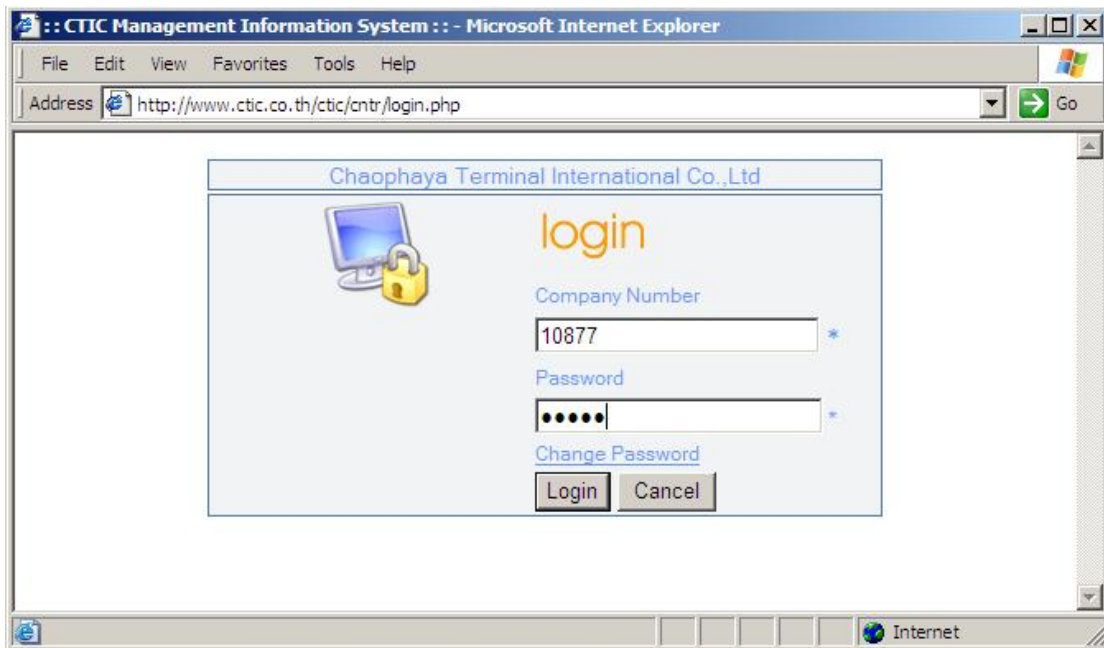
:: CTIC Management Information System :: - Microsoft Internet Explorer

File Edit View Favorites Tools Help

Address http://www.ctic.co.th/ctic/cntr/login.php Go

Chaophaya Terminal International Co.,Ltd

login

Company Number

10877 *

Password

••••• *

Change Password

Login Cancel

Internet